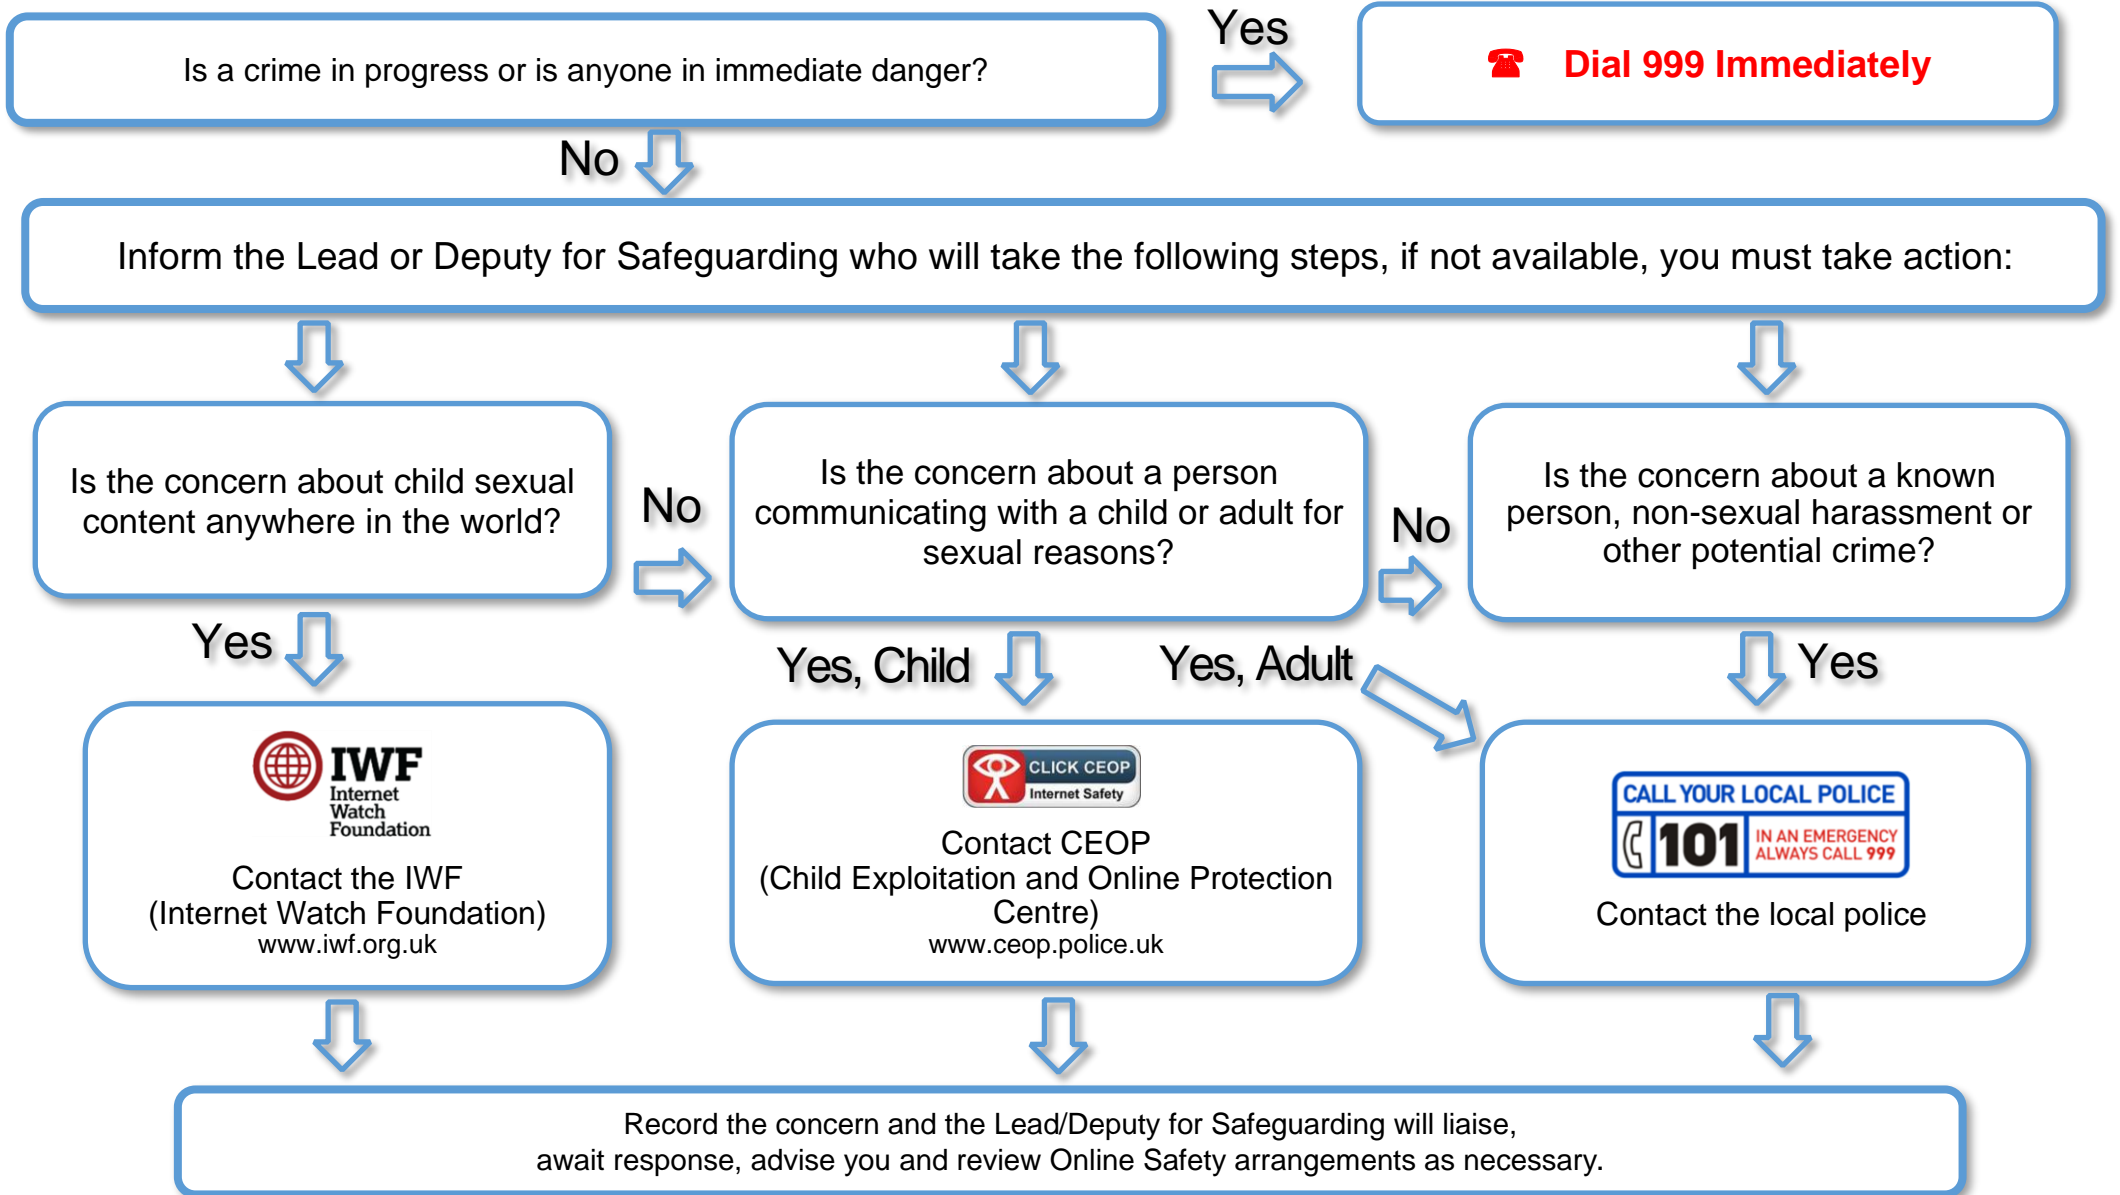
Is a crime in progress or is anyone in immediate danger?

Yes

☎ Dial 999 Immediately

No

Inform the Lead or Deputy for Safeguarding who will take the following steps, if not available, you must take action:

Is the concern about child sexual content anywhere in the world?

No

Is the concern about a person communicating with a child or adult for sexual reasons?

No

Is the concern about a known person, non-sexual harassment or other potential crime?

Yes

Yes, Child

Yes, Adult

Yes

IWF Internet Watch Foundation

Contact the IWF
(Internet Watch Foundation)
www.iwf.org.uk

CLICK CEOP Internet Safety

Contact CEOP
(Child Exploitation and Online Protection Centre)
www.ceop.police.uk

CALL YOUR LOCAL POLICE
101
IN AN EMERGENCY ALWAYS CALL 999

Contact the local police

Record the concern and the Lead/Deputy for Safeguarding will liaise,
await response, advise you and review Online Safety arrangements as necessary.